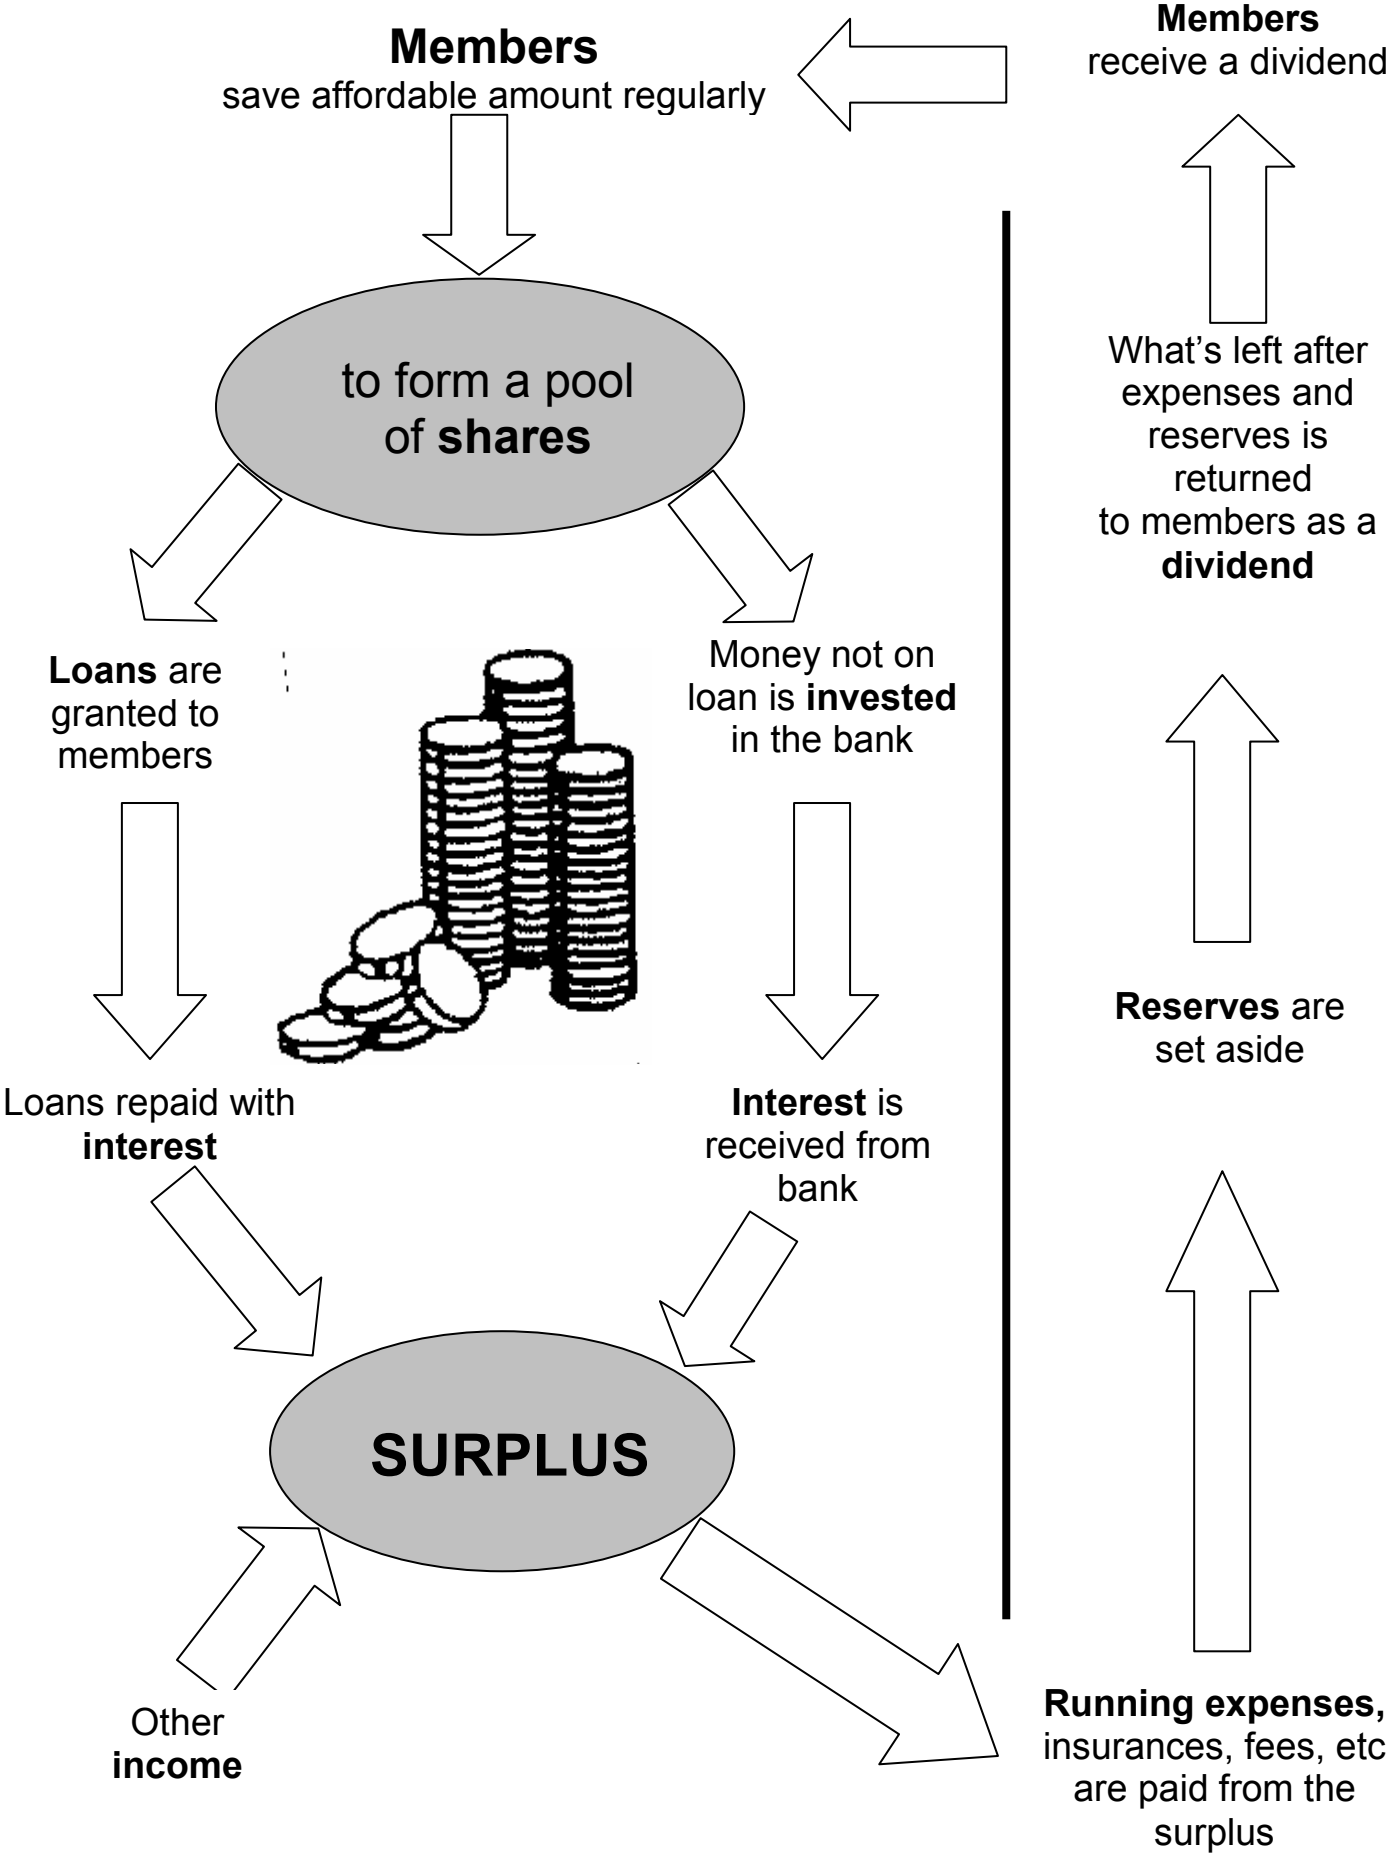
Members
save affordable amount regularly

Members
receive a dividend

to form a pool of shares

What's left after expenses and reserves is returned to members as a dividend

Loans are granted to members

Money not on loan is invested in the bank

Reserves are set aside

Loans repaid with interest

Interest is received from bank

SURPLUS

Other income

Running expenses, insurances, fees, etc are paid from the surplus